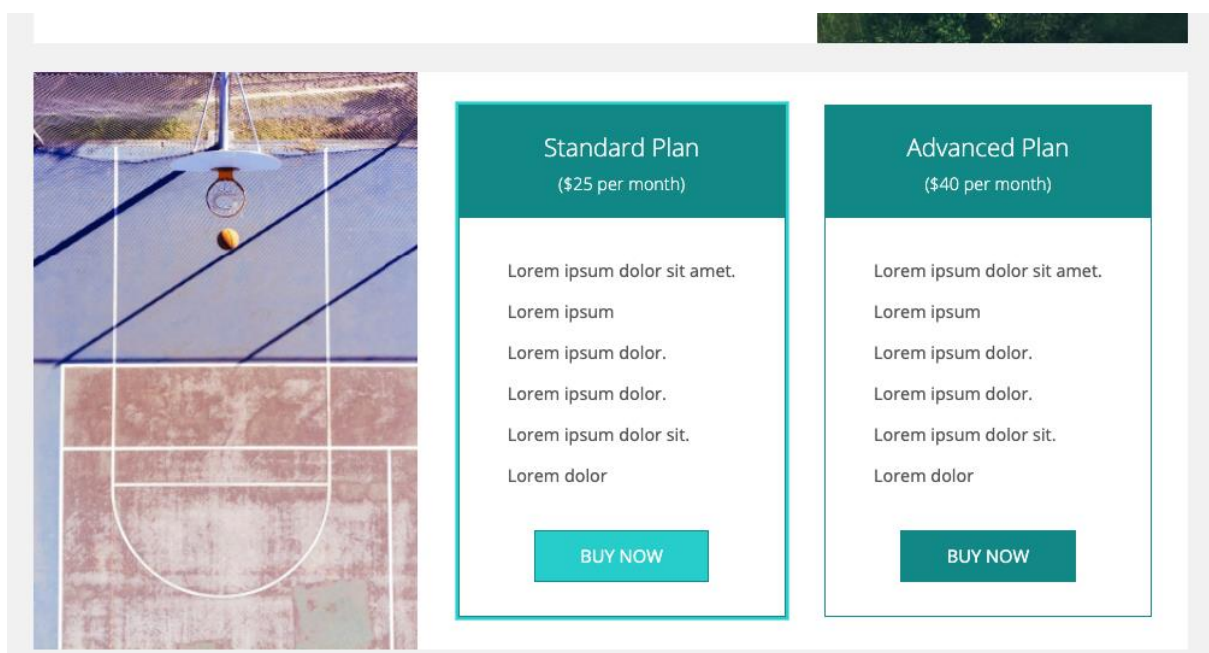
Standard Plan
($25 per month)

Lorem ipsum dolor sit amet.
Lorem ipsum
Lorem ipsum dolor.
Lorem ipsum dolor.
Lorem ipsum dolor sit.
Lorem dolor

BUY NOW

Advanced Plan
($40 per month)

Lorem ipsum dolor sit amet.
Lorem ipsum
Lorem ipsum dolor.
Lorem ipsum dolor.
Lorem ipsum dolor sit.
Lorem dolor

BUY NOW